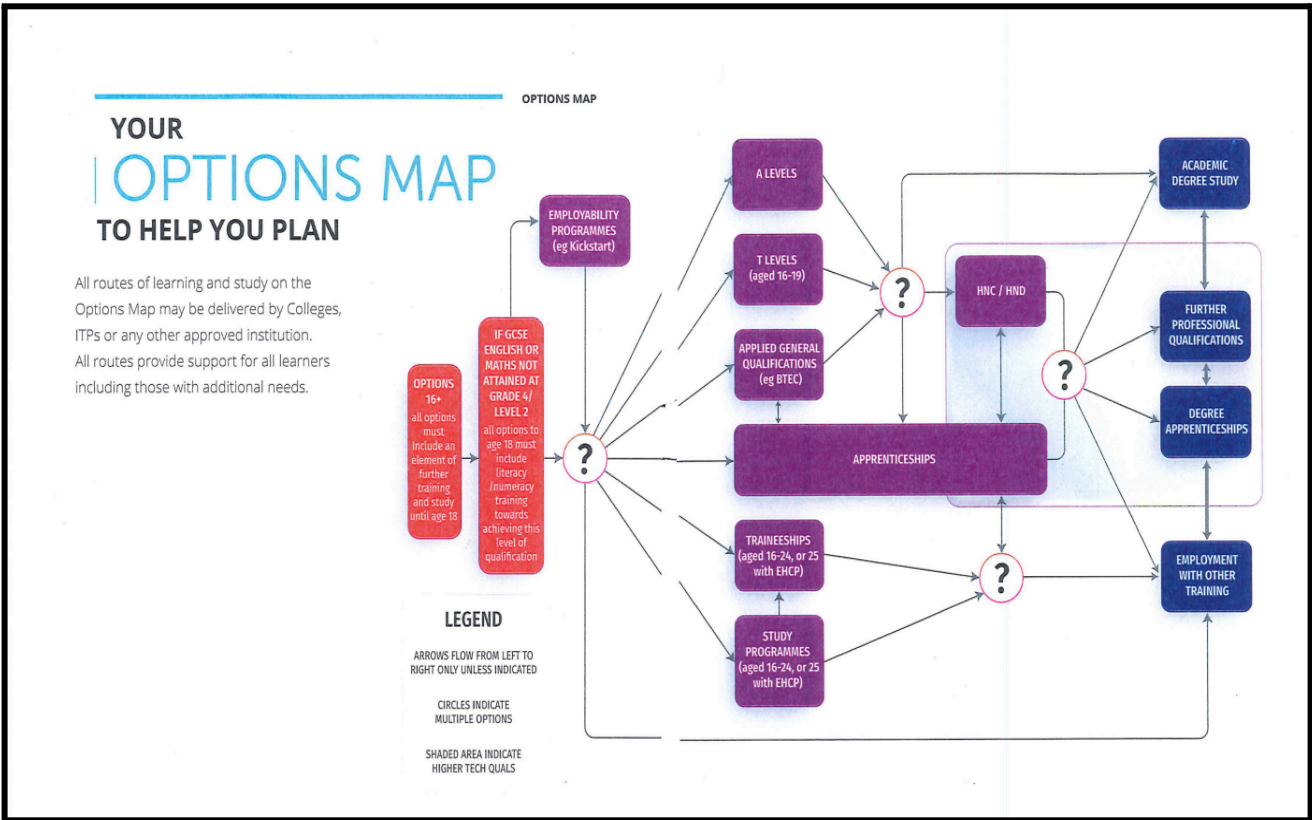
OPTIONS MAP

YOUR
OPTIONS MAP
TO HELP YOU PLAN

All routes of learning and study on the Options Map may be delivered by Colleges, ITPs or any other approved institution. All routes provide support for all learners including those with additional needs.

OPTIONS 16+
all options must include an element of further training and study until age 18

IF GCSE ENGLISH OR MATHS NOT ATTAINED AT GRADE 4/ LEVEL 2
all options to age 18 must include literacy /numeracy training towards achieving this level of qualification

EMPLOYABILITY PROGRAMMES (eg Kickstart)

?

A LEVELS

T LEVELS (aged 16-19)

APPLIED GENERAL QUALIFICATIONS (eg BTEC)

APPRENTICESHIPS

TRAINEESHIPS (aged 16-24, or 25 with EHCP)

STUDY PROGRAMMES (aged 16-24, or 25 with EHCP)

?

HNC / HND

?

?

ACADEMIC DEGREE STUDY

FURTHER PROFESSIONAL QUALIFICATIONS

DEGREE APPRENTICESHIPS

EMPLOYMENT WITH OTHER TRAINING

LEGEND

ARROWS FLOW FROM LEFT TO RIGHT ONLY UNLESS INDICATED

CIRCLES INDICATE MULTIPLE OPTIONS

SHADED AREA INDICATE HIGHER TECH QUALS